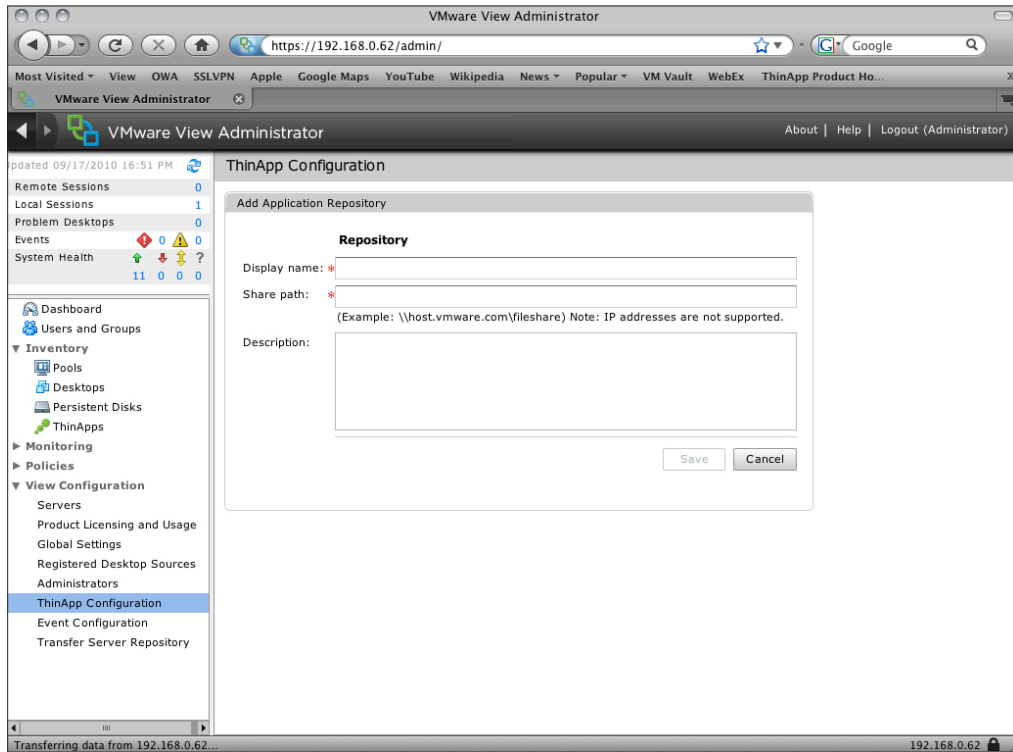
VMware View Administrator

https://192.168.0.62/admin/

Google

Most Visited ▾ View OWA SSLVPN Apple Google Maps YouTube Wikipedia News ▾ Popular ▾ VM Vault WebEx ThinApp Product Ho...

VMware View Administrator

VMware View Administrator

About | Help | Logout (Administrator)

pdated 09/17/2010 16:51 PM

| | |
|---|---|
| Remote Sessions | 0 |
| Local Sessions | 1 |
| Problem Desktops | 0 |
| Events | 0 0 |
| System Health | ? |
| | 11 0 0 0 |

Dashboard
Users and Groups
▼ Inventory
Pools
Desktops
Persistent Disks
ThinApps
▶ Monitoring
▶ Policies
▼ View Configuration
Servers
Product Licensing and Usage
Global Settings
Registered Desktop Sources
Administrators
ThinApp Configuration
Event Configuration
Transfer Server Repository

ThinApp Configuration

Add Application Repository

Repository

Display name: *

Share path: *

(Example: \\host.vmware.com\fileshare) Note: IP addresses are not supported.

Description:

Save Cancel

Transferring data from 192.168.0.62...

192.168.0.62